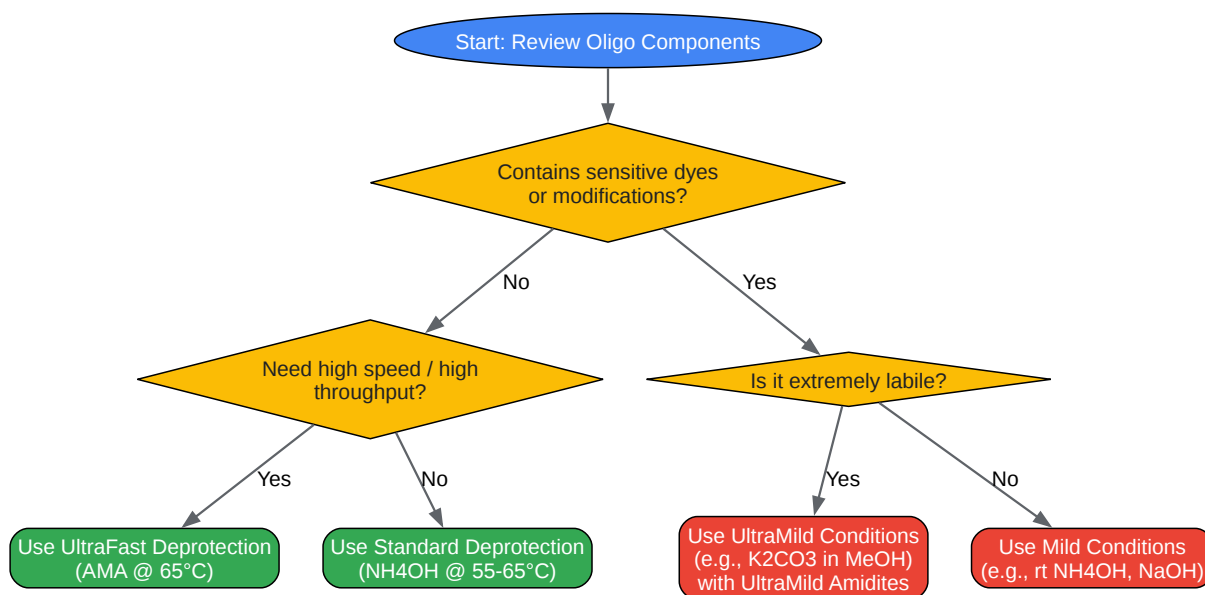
Start: Review Oligo Components

Contains sensitive dyes or modifications?

No

Yes

Need high speed / high throughput?

Is it extremely labile?

Yes

No

Yes

No

Use UltraFast Deprotection (AMA @ 65°C)

Use Standard Deprotection (NH4OH @ 55-65°C)

Use UltraMild Conditions (e.g., K2CO3 in MeOH) with UltraMild Amidites

Use Mild Conditions (e.g., rt NH4OH, NaOH)